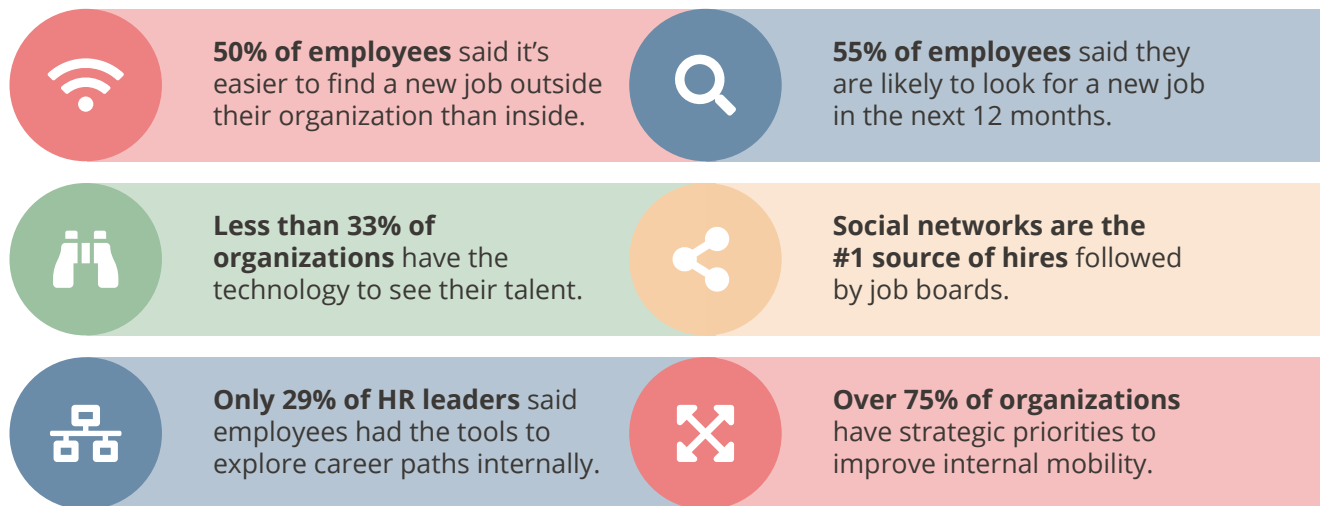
**50% of employees** said it's easier to find a new job outside their organization than inside.

**55% of employees** said they are likely to look for a new job in the next 12 months.

**Less than 33% of organizations** have the technology to see their talent.

**Social networks are the #1 source of hires** followed by job boards.

**Only 29% of HR leaders** said employees had the tools to explore career paths internally.

**Over 75% of organizations** have strategic priorities to improve internal mobility.